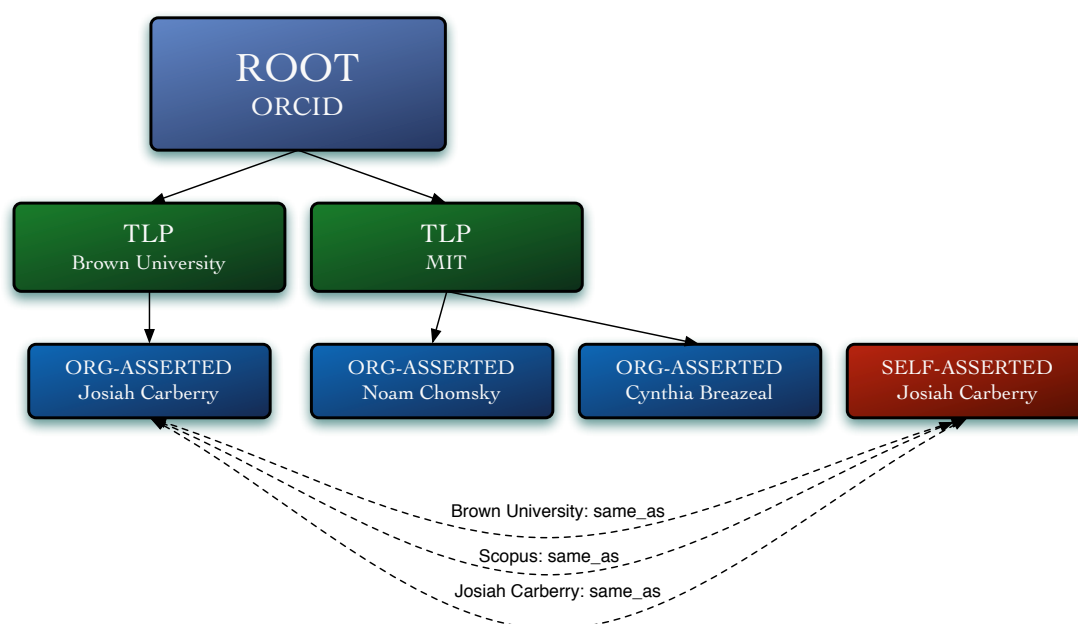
ROOT
ORCID

TLP
Brown University

TLP
MIT

ORG-ASSERTED
Josiah Carberry

ORG-ASSERTED
Noam Chomsky

ORG-ASSERTED
Cynthia Breazeal

SELF-ASSERTED
Josiah Carberry

Brown University: same_as

Scopus: same_as

Josiah Carberry: same_as